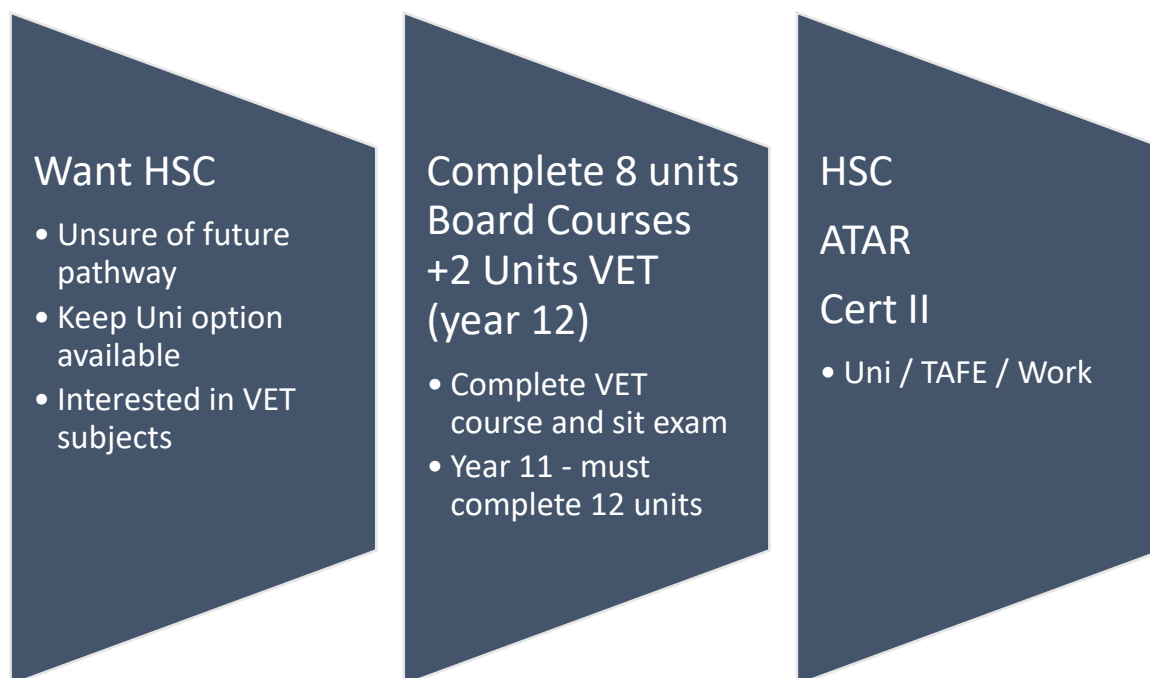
Want HSC

- Unsure of future pathway
- Keep Uni option available
- Interested in VET subjects

Complete 8 units Board Courses +2 Units VET (year 12)

- Complete VET course and sit exam
- Year 11 - must complete 12 units

HSC

ATAR

Cert II

- Uni / TAFE / Work